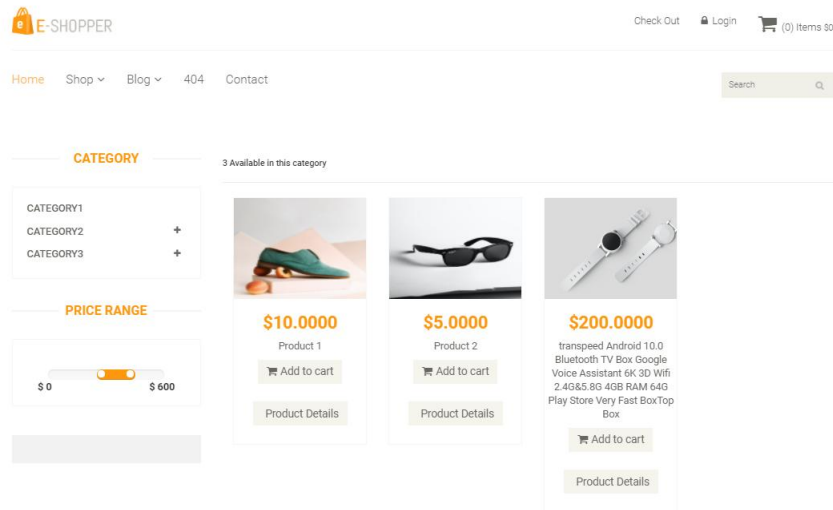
E-SHOPPER

Check Out Login (0) Items $0

Home Shop Blog 404 Contact

Search

CATEGORY

CATEGORY1
CATEGORY2 +
CATEGORY3 +

PRICE RANGE

$ 0 $ 600

3 Available in this category

$10.0000
Product 1
Add to cart
Product Details

$5.0000
Product 2
Add to cart
Product Details

$200.0000
transpeed Android 10.0 Bluetooth TV Box Google Voice Assistant 6K 3D Wifi 2.4G&5.8G 4GB RAM 64G Play Store Very Fast BoxTop Box
Add to cart
Product Details